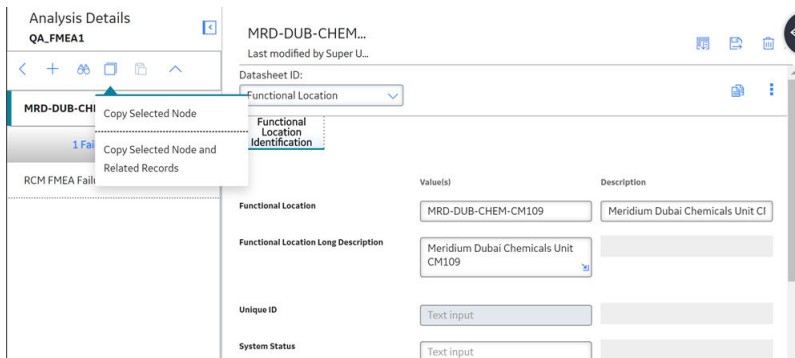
Analysis Details
QA_FMEA1

MRD-DUB-CHI

1 Fai

RCM FMEA Fail

Copy Selected Node

Copy Selected Node and Related Records

MRD-DUB-CHEM...
Last modified by Super U...

Datasheet ID:
Functional Location

Functional Location Identification

Value(s)

Description

Functional Location

MRD-DUB-CHEM-CM109

Meridium Dubai Chemicals Unit CI

Functional Location Long Description

Meridium Dubai Chemicals Unit CM109

Unique ID

Text input

System Status

Text input